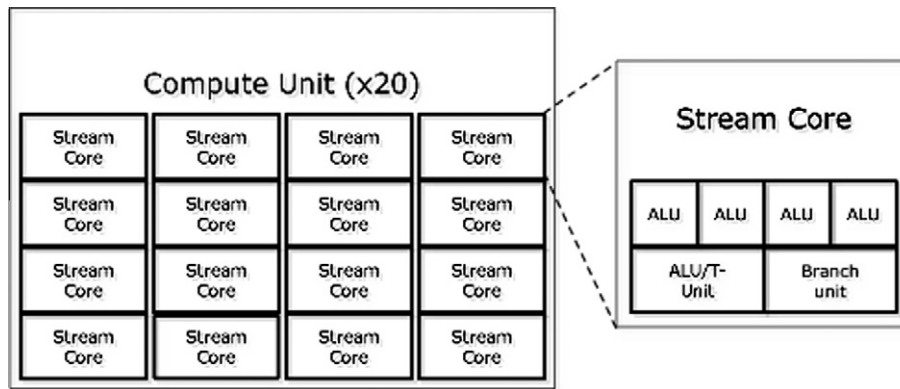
Compute Unit (x20)

| Stream Core | Stream Core | Stream Core | Stream Core |
|---|---|---|---|
| Stream Core | Stream Core | Stream Core | Stream Core |
| Stream Core | Stream Core | Stream Core | Stream Core |
| Stream Core | Stream Core | Stream Core | Stream Core |

Stream Core

| ALU | ALU | ALU | ALU |
|---|---|---|---|
| ALU/T-Unit | | Branch unit | |